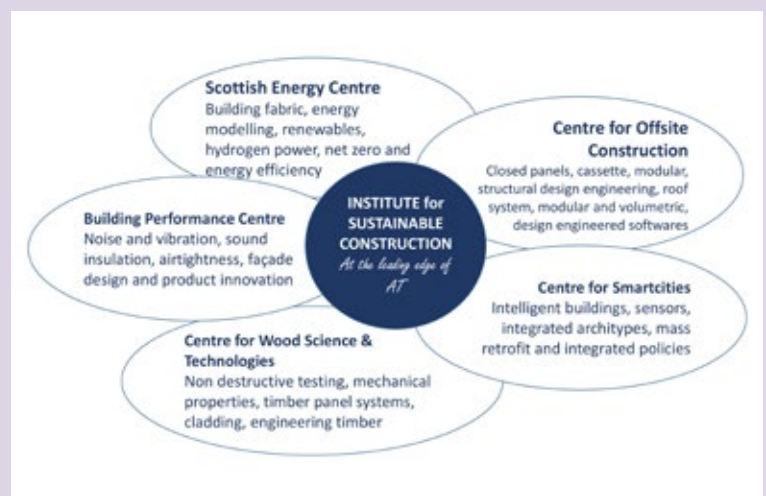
INSTITUTE for SUSTAINABLE CONSTRUCTION
At the leading edge of AT

Scottish Energy Centre
Building fabric, energy modelling, renewables, hydrogen power, net zero and energy efficiency

Centre for Offsite Construction
Closed panels, cassette, modular, structural design engineering, roof system, modular and volumetric, design engineered softwares

Building Performance Centre
Noise and vibration, sound insulation, airtightness, façade design and product innovation

Centre for Smartcities
Intelligent buildings, sensors, integrated architypes, mass retrofit and integrated policies

Centre for Wood Science & Technologies
Non destructive testing, mechanical properties, timber panel systems, cladding, engineering timber